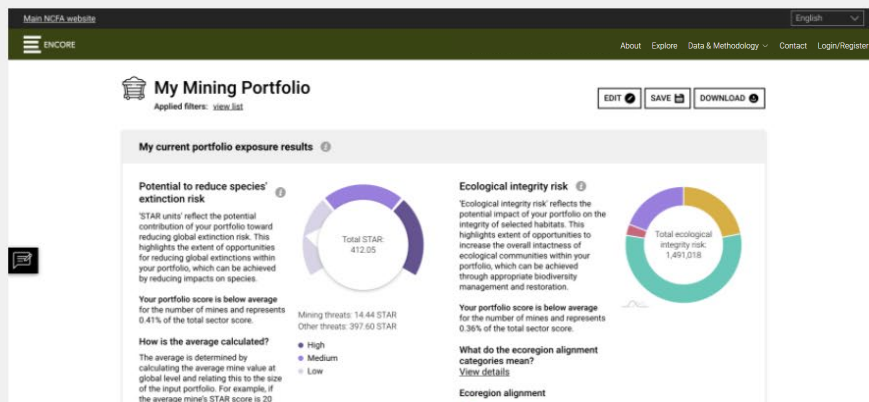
Main NCFA website

English

ENCORE

About Explore Data & Methodology Contact Login/Register

My Mining Portfolio

Applied filters: view list

EDIT SAVE DOWNLOAD

My current portfolio exposure results

Potential to reduce species' extinction risk

'STAR units' reflect the potential contribution of your portfolio toward reducing global extinction risk. This highlights the extent of opportunities for reducing global extinctions within your portfolio, which can be achieved by reducing impacts on species.

Your portfolio score is below average for the number of mines and represents 0.41% of the total sector score.

How is the average calculated?

The average is determined by calculating the average mine value at global level and relating this to the size of the input portfolio. For example, if the average mine's STAR score is 20

Total STAR: 412.05

Mining threats: 14.44 STAR
Other threats: 397.60 STAR

High
Medium
Low

Ecological integrity risk

'Ecological integrity risk' reflects the potential impact of your portfolio on the integrity of selected habitats. This highlights extent of opportunities to increase the overall intactness of ecological communities within your portfolio, which can be achieved through appropriate biodiversity management and restoration.

Your portfolio score is below average for the number of mines and represents 0.36% of the total sector score.

What do the ecoregion alignment categories mean?
View details

Ecoregion alignment

Total ecological integrity risk: 1,491,018